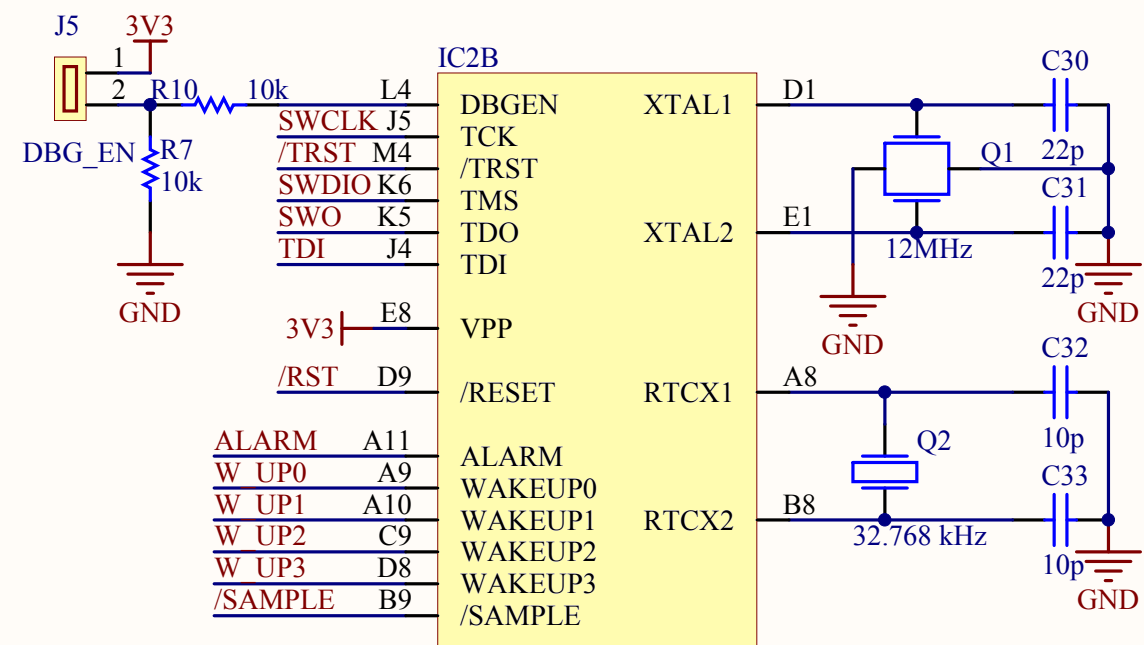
J5
3V3
1
2
R10
10k
DBG_EN
R7
10k
GND
IC2B
L4
DBGEN
SWCLK
J5
TCK
/TRST
M4
/TRST
SWDIO
K6
TMS
SWO
K5
TDO
TDI
J4
TDI
3V3
E8
VPP
/RST
D9
/RESET
ALARM
A11
ALARM
W_UP0
A9
WAKEUP0
W_UP1
A10
WAKEUP1
W_UP2
C9
WAKEUP2
W_UP3
D8
WAKEUP3
/SAMPLE
B9
/SAMPLE
XTAL1
D1
XTAL2
E1
RTCX1
A8
RTCX2
B8
C30
22p
Q1
C31
12MHz
22p
GND
GND
C32
10p
Q2
C33
32.768 kHz
10p
GND